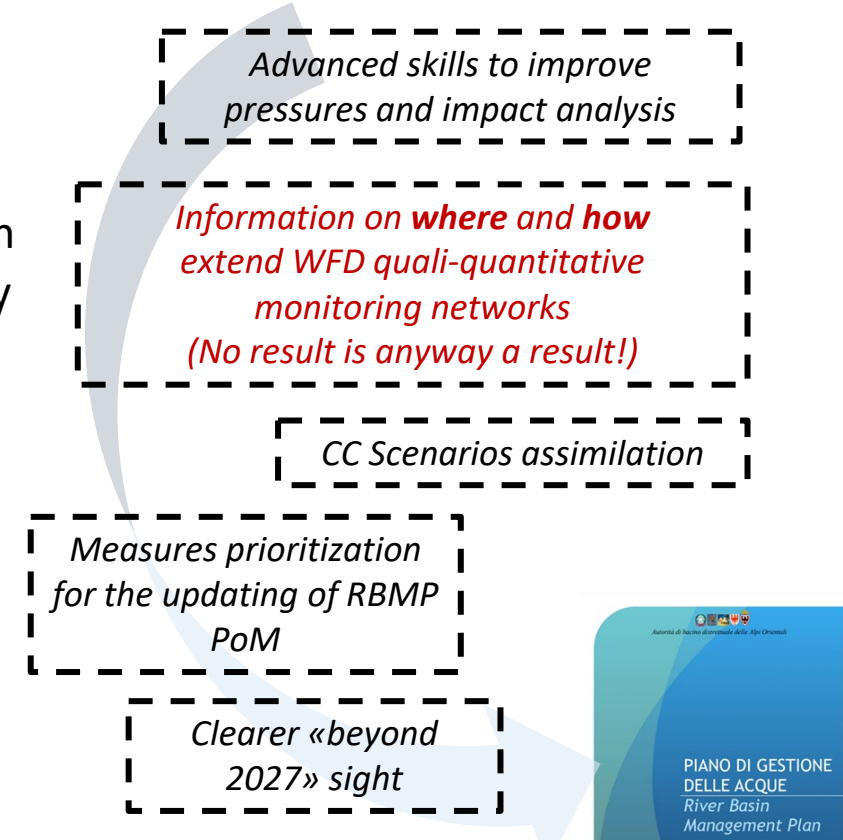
Advanced skills to improve pressures and impact analysis

Information on **where** and **how** extend WFD quali-quantitative monitoring networks (No result is anyway a result!)

CC Scenarios assimilation

Measures prioritization for the updating of RBMP PoM

Clearer «beyond 2027» sight

Autorità di bacino distrettuale delle Alpi Orientali

PIANO DI GESTIONE DELLE ACQUE
River Basin Management Plan